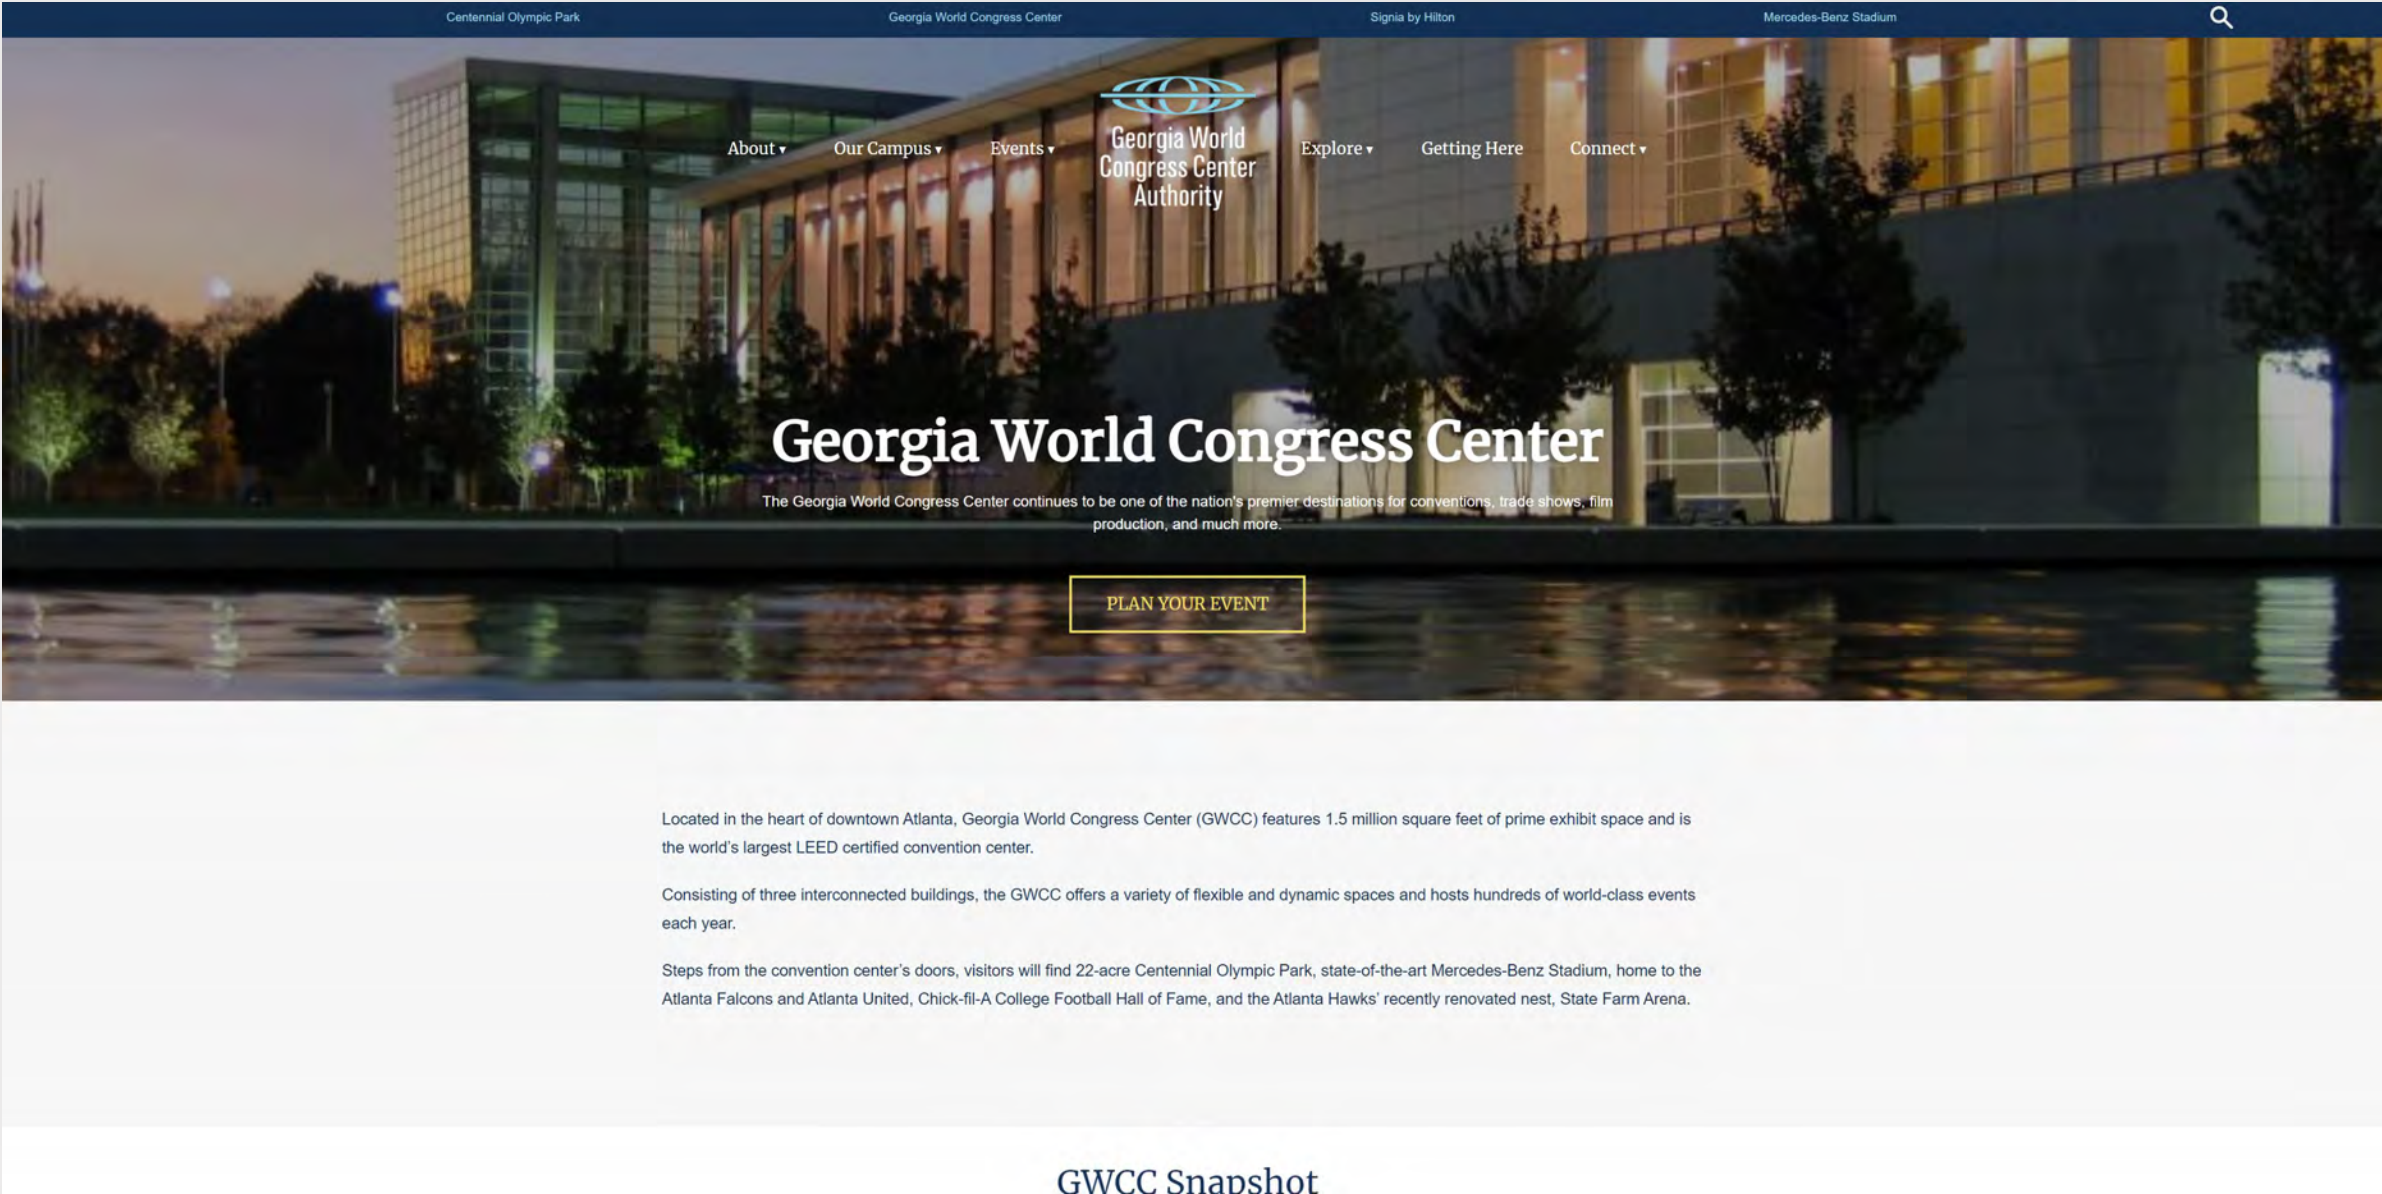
Centennial Olympic Park Georgia World Congress Center Signia by Hilton Mercedes-Benz Stadium

About ▾ Our Campus ▾ Events ▾ Georgia World Congress Center Authority Explore ▾ Getting Here Connect ▾

Georgia World Congress Center

The Georgia World Congress Center continues to be one of the nation's premier destinations for conventions, trade shows, film production, and much more.

PLAN YOUR EVENT

Located in the heart of downtown Atlanta, Georgia World Congress Center (GWCC) features 1.5 million square feet of prime exhibit space and is the world's largest LEED certified convention center.

Consisting of three interconnected buildings, the GWCC offers a variety of flexible and dynamic spaces and hosts hundreds of world-class events each year.

Steps from the convention center's doors, visitors will find 22-acre Centennial Olympic Park, state-of-the-art Mercedes-Benz Stadium, home to the Atlanta Falcons and Atlanta United, Chick-fil-A College Football Hall of Fame, and the Atlanta Hawks' recently renovated nest, State Farm Arena.

GWCC Snapshot